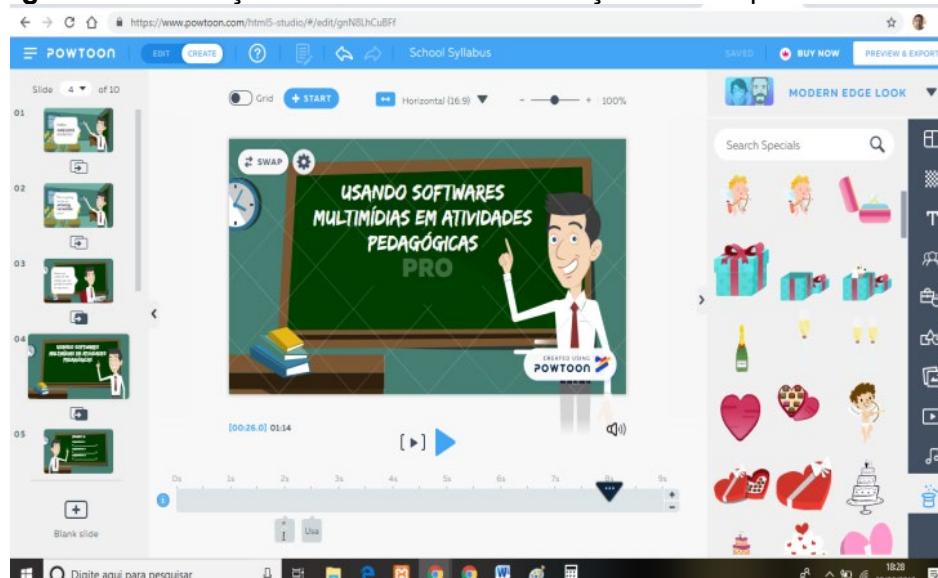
https://www.powtoon.com/html5-studio/#/edit/gnN8LhCuBFf

POWTOON EDIT CREATE School Syllabus SAVED BUY NOW PREVIEW & EXPORT

Slide 4 of 10

Grid + START Horizontal (16:9) 100%

MODERN EDGE LOOK

Search Specials

SWAP

USANDO SOFTWARES MULTIMÍDIAS EM ATIVIDADES PEDAGÓGICAS

PRO

CREATED USING POWTOON

[00:26.0] 01:14

0s 1s 2s 3s 4s 5s 6s 7s 8s 9s

Usa

Blank slide

Digite aqui para pesquisar

18:28